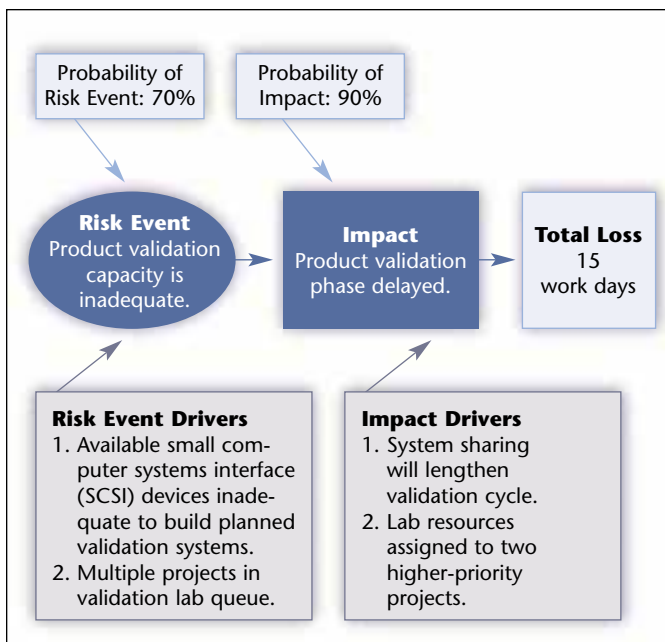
Probability of Risk Event: 70%

Probability of Impact: 90%

**Risk Event**
Product validation capacity is inadequate.

**Impact**
Product validation phase delayed.

**Total Loss**
15 work days

**Risk Event Drivers**
1. Available small computer systems interface (SCSI) devices inadequate to build planned validation systems.
2. Multiple projects in validation lab queue.

**Impact Drivers**
1. System sharing will lengthen validation cycle.
2. Lab resources assigned to two higher-priority projects.